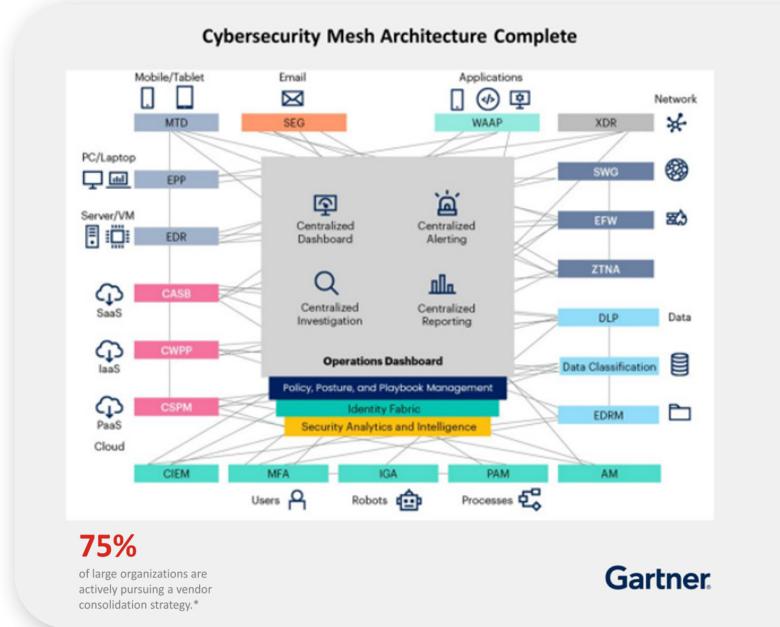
Cybersecurity Mesh Architecture Complete

Mobile/Tablet

Email

Applications

Network

MTD

SEG

WAAP

XDR

PC/Laptop

EPP

SWG

Server/VM

EDR

EFW

ZTNA

Centralized Dashboard

Centralized Alerting

Centralized Investigation

Centralized Reporting

Operations Dashboard

CASB

SaaS

CWPP

IaaS

CSPM

PaaS

Cloud

DLP

Data

Data Classification

EDRM

Policy, Posture, and Playbook Management

Identity Fabric

Security Analytics and Intelligence

CIEM

MFA

IGA

PAM

AM

Users

Robots

Processes

75%

of large organizations are actively pursuing a vendor consolidation strategy.*

Gartner.